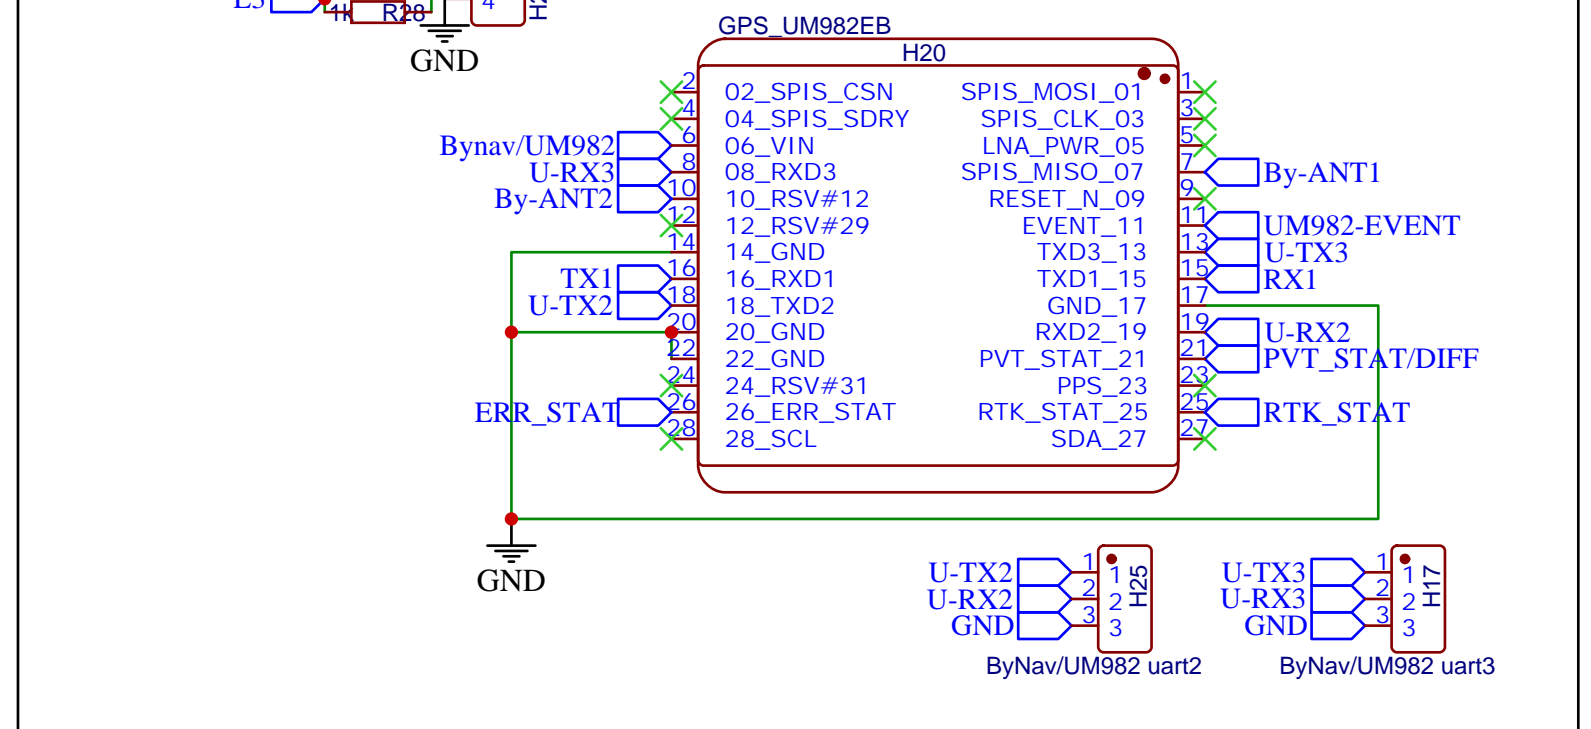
1k R28 4 H
GND

GPS_UM982EB
H20

| 2 | 02_SPIS_CSN | SPIS_MOSI_01 | 1 |
|---|---|---|---|
| 4 | 04_SPIS_SDRY | SPIS_CLK_03 | 3 |
| 6 | 06_VIN | LNA_PWR_05 | 5 |
| 8 | 08_RXD3 | SPIS_MISO_07 | 7 |
| 10 | 10_RSV#12 | RESET_N_09 | 9 |
| 12 | 12_RSV#29 | EVENT_11 | 11 |
| 14 | 14_GND | TXD3_13 | 13 |
| 16 | 16_RXD1 | TXD1_15 | 15 |
| 18 | 18_TXD2 | GND_17 | 17 |
| 20 | 20_GND | RXD2_19 | 19 |
| 22 | 22_GND | PVT_STAT_21 | 21 |
| 24 | 24_RSV#31 | PPS_23 | 23 |
| 26 | 26_ERR_STAT | RTK_STAT_25 | 25 |
| 28 | 28_SCL | SDA_27 | 27 |

Bynav/UM982
U-RX3
By-ANT2
TX1
U-TX2
ERR_STAT

By-ANT1
UM982-EVENT
U-TX3
RX1
U-RX2
PVT_STAT/DIFF
RTK_STAT

GND

U-TX2 1 1
U-RX2 2 2
GND 3 3
H25
ByNav/UM982 uart2

U-TX3 1 1
U-RX3 2 2
GND 3 3
H17
ByNav/UM982 uart3